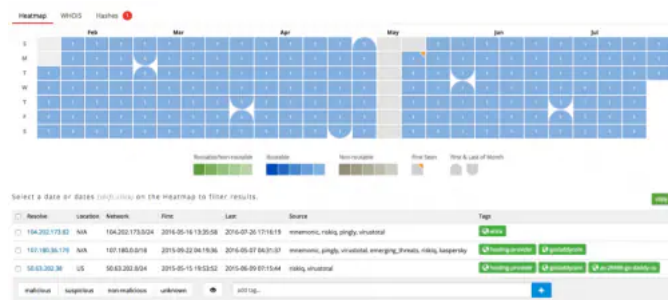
HeatMap WHOIS Hashes 1

Feb Mar Apr May Jun Jul

S
M
T
W
T
F
S

Resolvable/Non-resolvable Resolvable Non-resolvable First Seen First & Last of Month

Select a date or dates ([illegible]) on the Heatmap to filter results.

| | Resolve | Location | Network | First | Last | Source | Tags |
|---|---|---|---|---|---|---|---|
| ☐ | 104.202.173.82 | N/A | 104.202.173.0/24 | 2016-05-16 13:35:58 | 2016-07-26 17:16:19 | mnemonic, riskiq, pingly, virustotal | elsie |
| ☐ | 107.180.36.179 | N/A | 107.180.0.0/18 | 2015-09-22 04:19:36 | 2016-05-07 06:31:07 | mnemonic, pingly, virustotal, emerging_threats, riskiq, kaspersky | hosting-provider godaddysite |
| ☐ | 50.63.202.38 | US | 50.63.202.0/24 | 2015-05-15 19:53:52 | 2016-06-09 07:15:44 | riskiq, virustotal | hosting-provider godaddysite ex-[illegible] |

malicious suspicious non-malicious unknown

Add tag... +